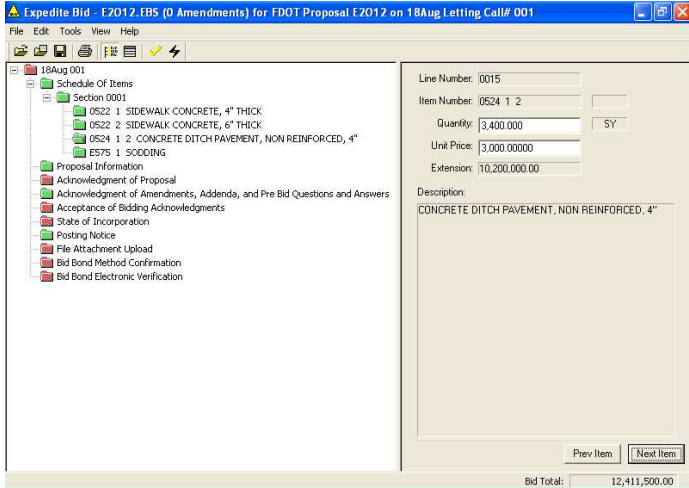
Expedite Bid - E2012.EBS (0 Amendments) for FDOT Proposal E2012 on 18Aug Letting Call# 001

File Edit Tools View Help

18Aug 001
Schedule Of Items
Section 0001
0522 1 SIDEWALK CONCRETE, 4" THICK
0522 2 SIDEWALK CONCRETE, 6" THICK
0524 1 2 CONCRETE DITCH PAVEMENT, NON REINFORCED, 4"
E575 1 SODDING
Proposal Information
Acknowledgment of Proposal
Acknowledgment of Amendments, Addenda, and Pre Bid Questions and Answers
Acceptance of Bidding Acknowledgments
State of Incorporation
Posting Notice
File Attachment Upload
Bid Bond Method Confirmation
Bid Bond Electronic Verification

Line Number: 0015
Item Number: 0524 1 2
Quantity: 3,400.000 SY
Unit Price: 3,000.00000
Extension: 10,200,000.00
Description:
CONCRETE DITCH PAVEMENT, NON REINFORCED, 4"

Prev Item
Next Item

Bid Total: 12,411,500.00